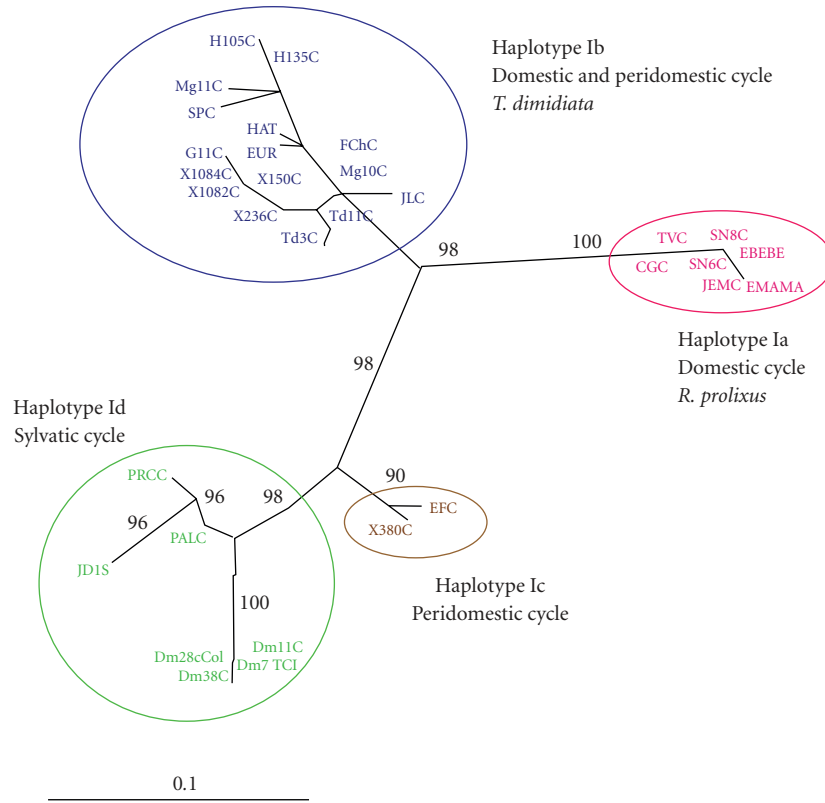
Haplotype Ib
Domestic and peridomestic cycle
*T. dimidiata*

H105C
H135C
Mg11C
SPC
HAT
EUR
FChC
G11C
X1084C
X1082C
X150C
Mg10C
JLC
X236C
Td11C
Td3C

98

100

TVC
SN8C
CGC
SN6C
EBEBE
JEMC
EMAMA

Haplotype Ia
Domestic cycle
*R. prolixus*

98

Haplotype Id
Sylvatic cycle

PRCC
96
96
98
PALC
JD1S

90
EFC
X380C

Haplotype Ic
Peridomestic cycle

100

Dm28cCol
Dm38C
Dm11C
Dm7 TCI

0.1